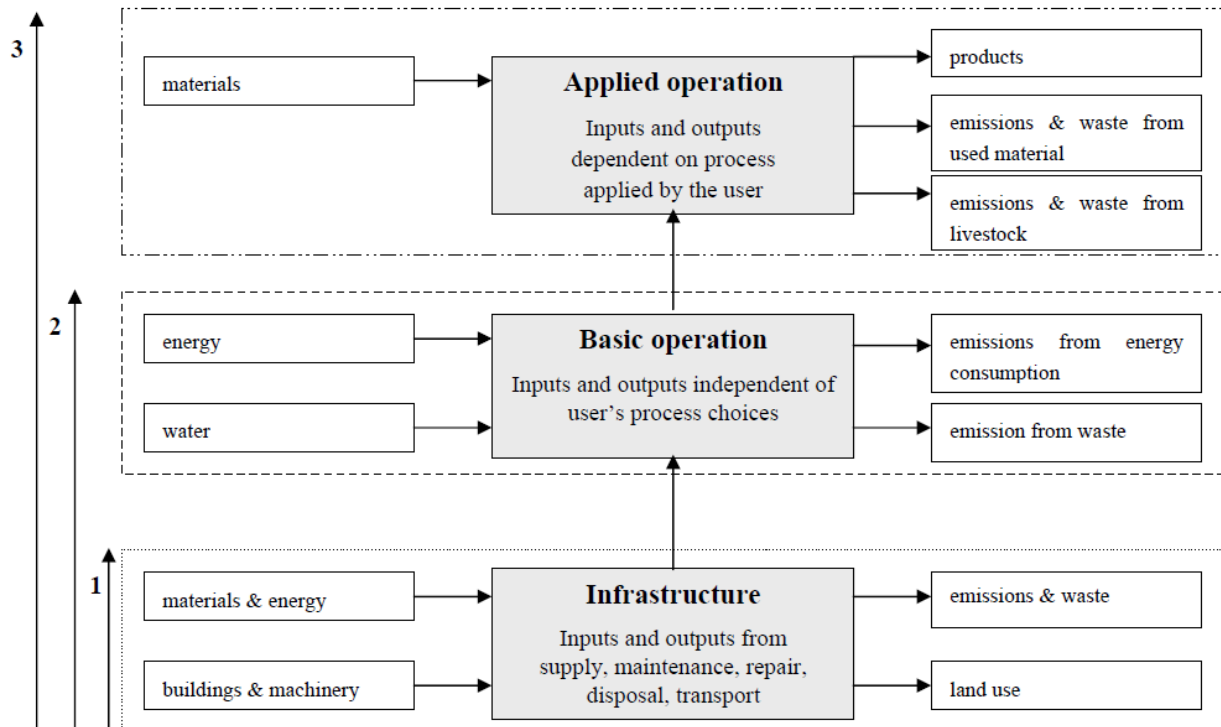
3

materials

Applied operation

Inputs and outputs dependent on process applied by the user

products

emissions & waste from used material

emissions & waste from livestock

2

energy

water

Basic operation

Inputs and outputs independent of user's process choices

emissions from energy consumption

emission from waste

1

materials & energy

buildings & machinery

Infrastructure

Inputs and outputs from supply, maintenance, repair, disposal, transport

emissions & waste

land use